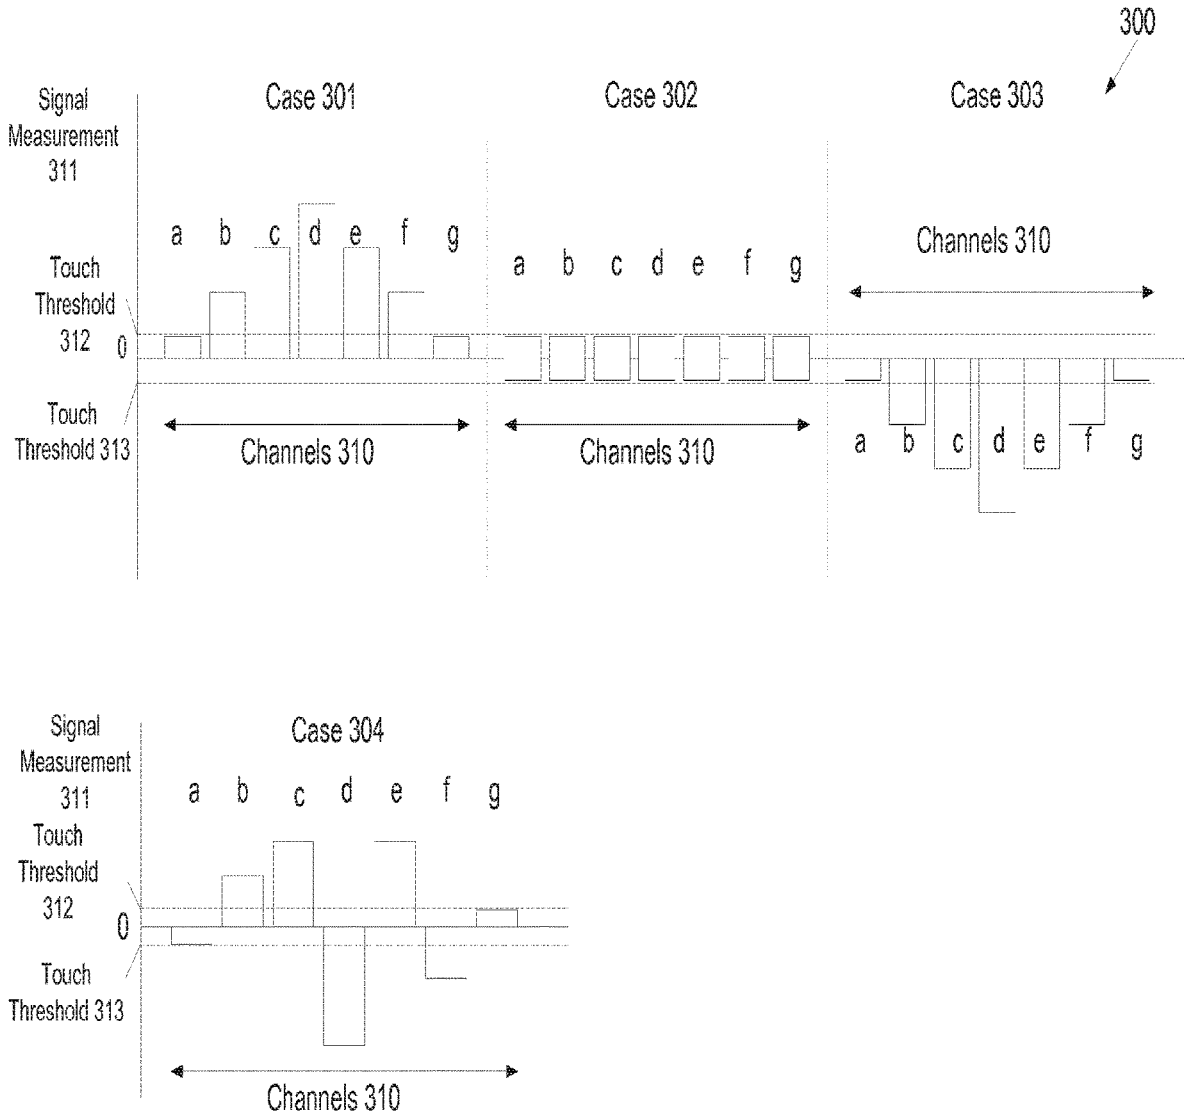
300

Signal Measurement 311

Case 301

Case 302

Case 303

a b c d e f g

a b c d e f g

Channels 310

Touch Threshold 312

0

Touch Threshold 313

Channels 310

Channels 310

a b c d e f g

Signal Measurement 311

Case 304

a b c d e f g

Touch Threshold 312

0

Touch Threshold 313

Channels 310